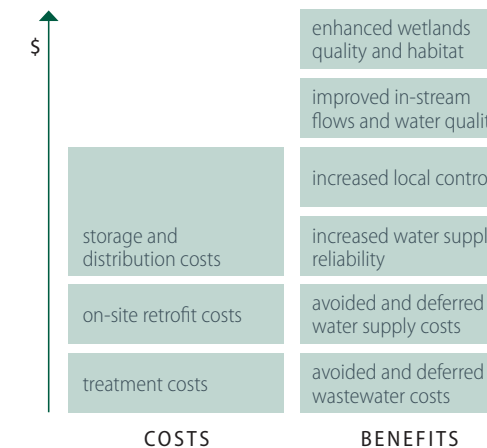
$

storage and distribution costs

on-site retrofit costs

treatment costs

COSTS

enhanced wetlands quality and habitat

improved in-stream flows and water qualit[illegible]

increased local contro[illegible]

increased water suppl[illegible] reliability

avoided and deferred water supply costs

avoided and deferred wastewater costs

BENEFITS